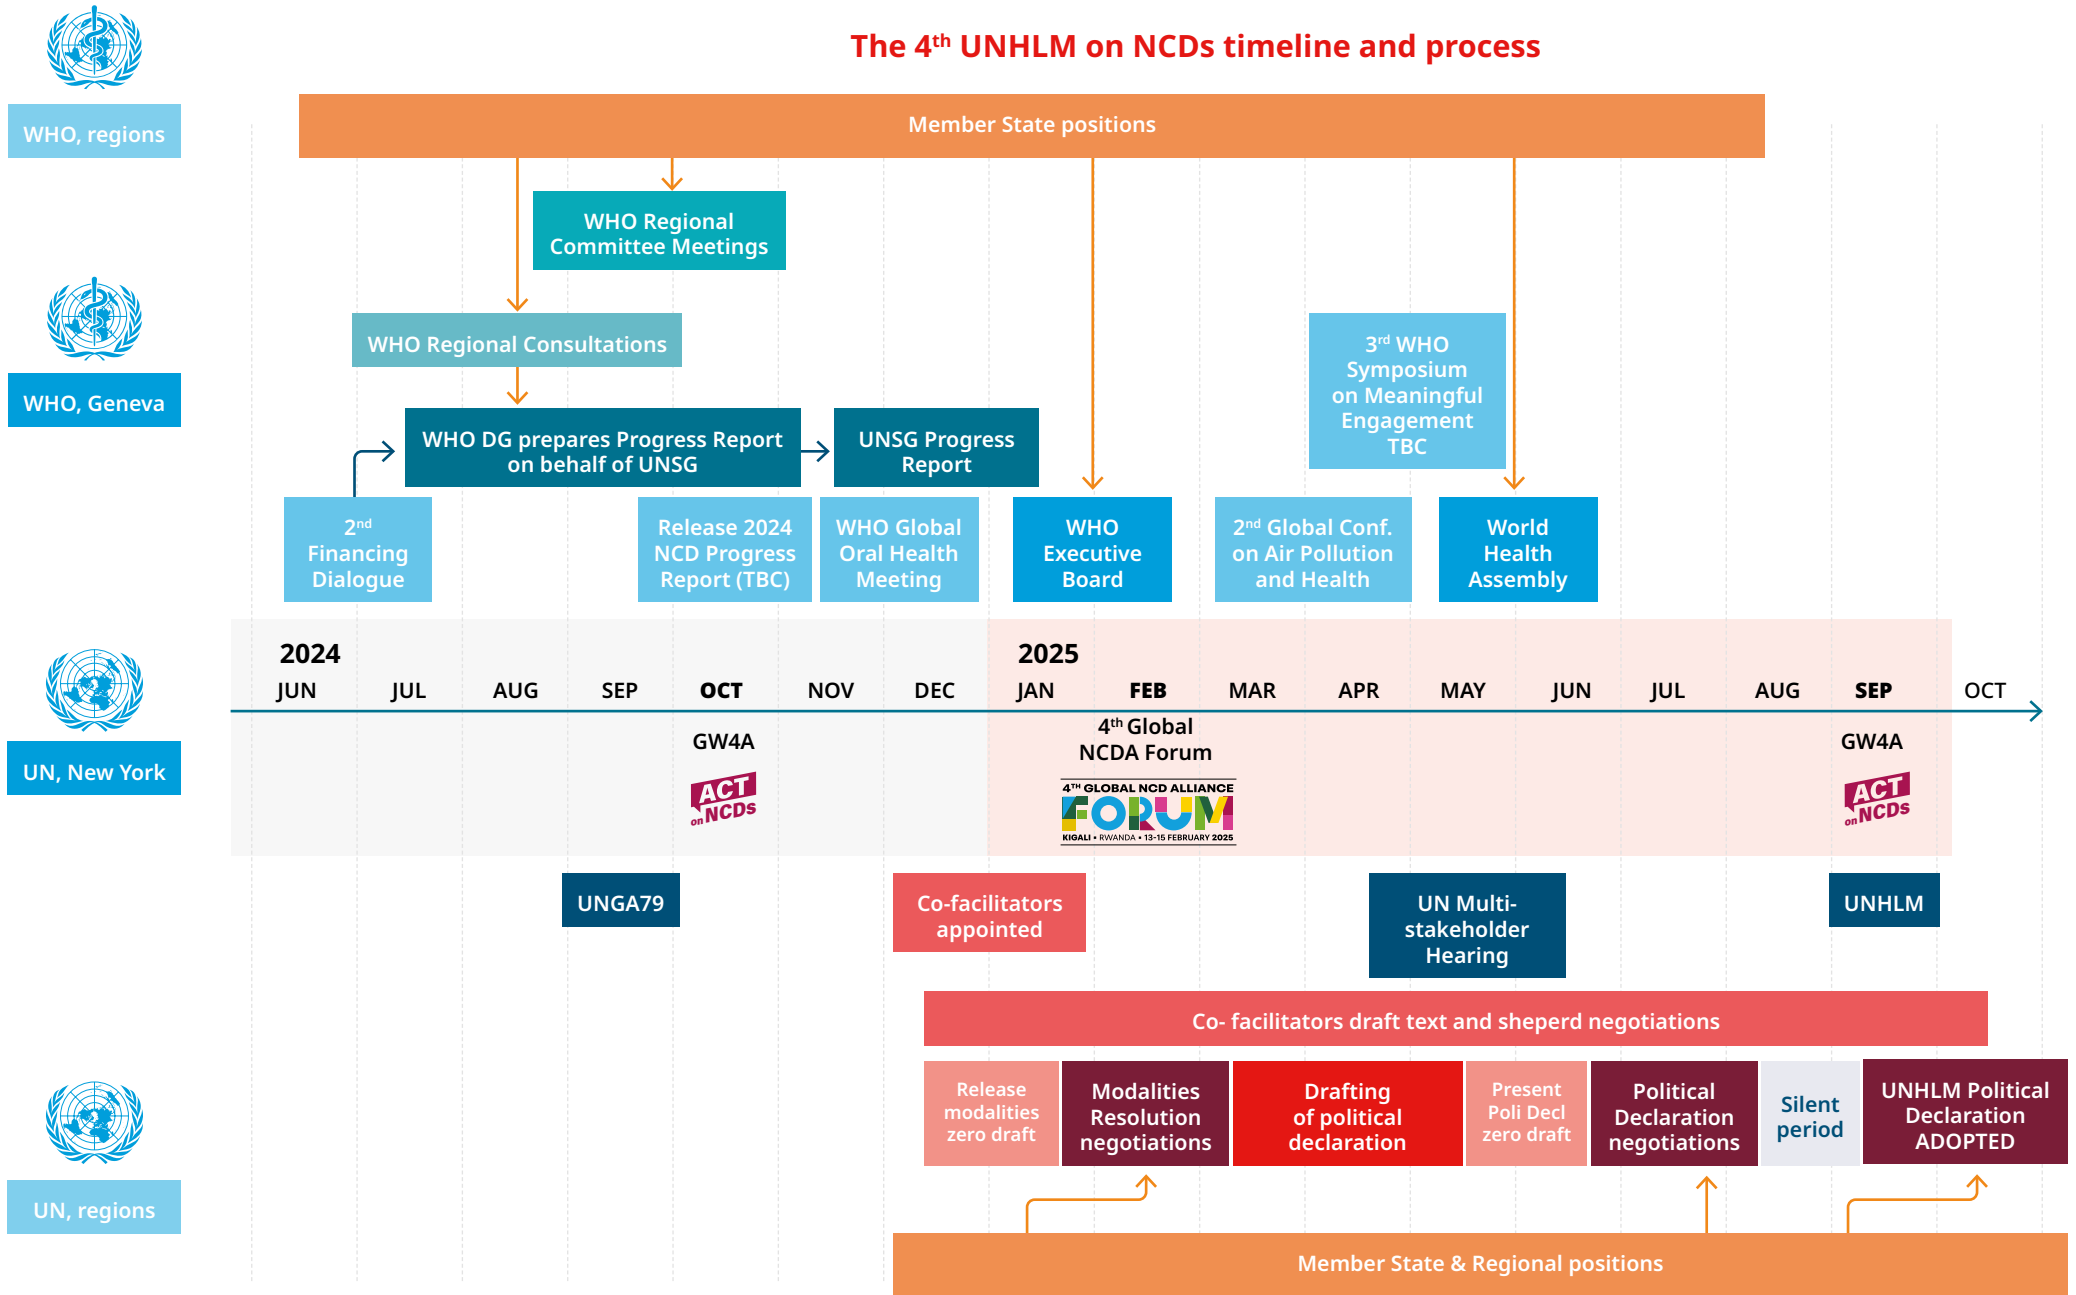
The 4$^{th}$ UNHLM on NCDs timeline and process

WHO, regions

Member State positions

WHO Regional Committee Meetings

WHO, Geneva

WHO Regional Consultations

3$^{rd}$ WHO Symposium on Meaningful Engagement TBC

WHO DG prepares Progress Report on behalf of UNSG

UNSG Progress Report

2$^{nd}$ Financing Dialogue

Release 2024 NCD Progress Report (TBC)

WHO Global Oral Health Meeting

WHO Executive Board

2$^{nd}$ Global Conf. on Air Pollution and Health

World Health Assembly

2024

2025

JUN JUL AUG SEP OCT NOV DEC JAN FEB MAR APR MAY JUN JUL AUG SEP OCT

UN, New York

GW4A

ACT on NCDs

4$^{th}$ Global NCDA Forum

4$^{TH}$ GLOBAL NCD ALLIANCE FORUM KIGALI • RWANDA • 13-15 FEBRUARY 2025

GW4A

ACT on NCDs

UNGA79

Co-facilitators appointed

UN Multi-stakeholder Hearing

UNHLM

Co- facilitators draft text and sheperd negotiations

Release modalities zero draft

Modalities Resolution negotiations

Drafting of political declaration

Present Poli Decl zero draft

Political Declaration negotiations

Silent period

UNHLM Political Declaration ADOPTED

UN, regions

Member State & Regional positions